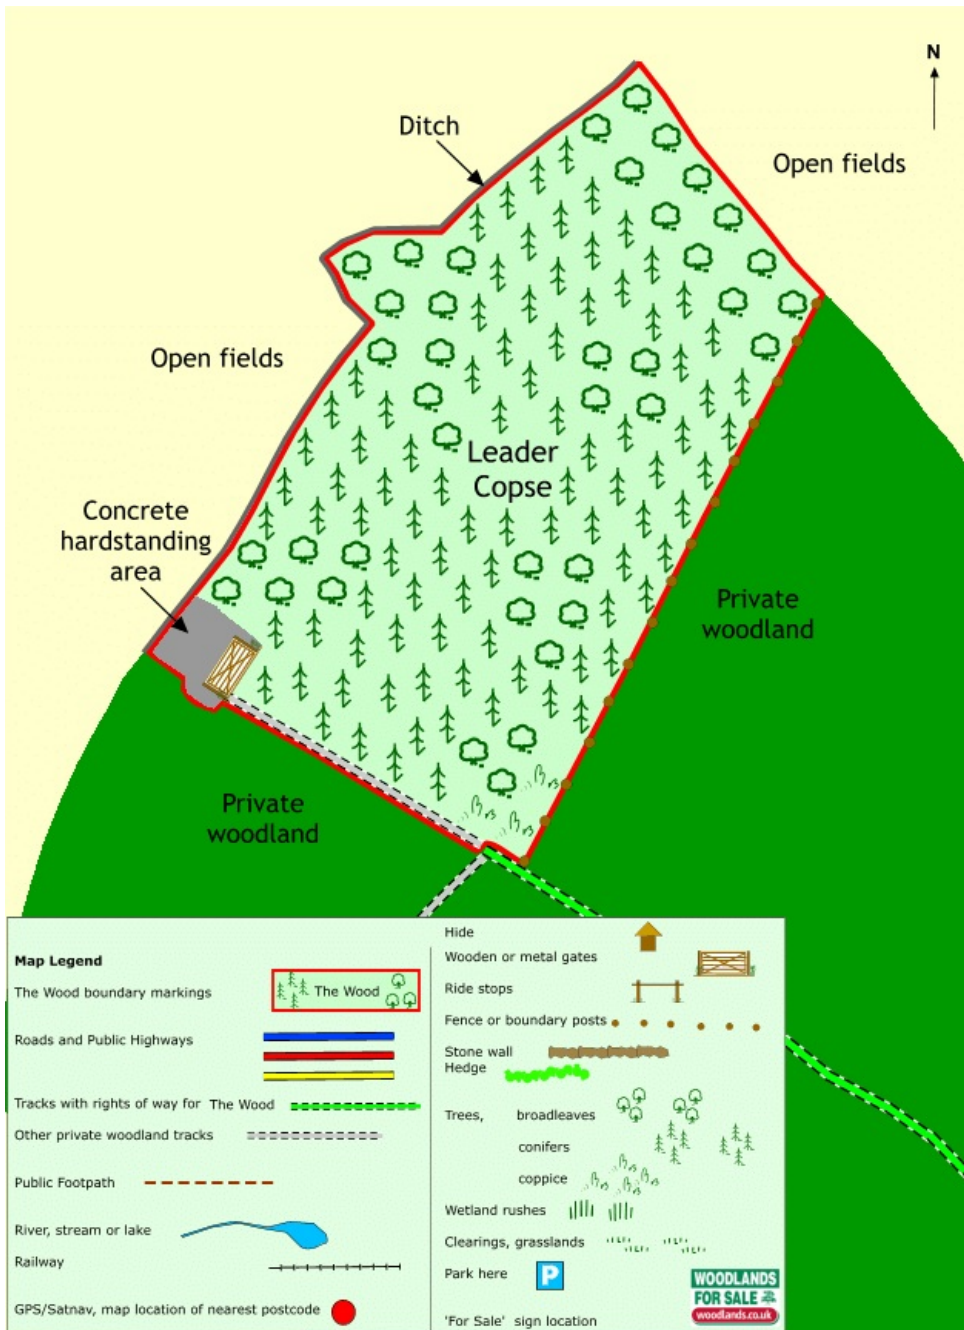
N

Ditch

Open fields

Open fields

Leader Copse

Concrete hardstanding area

Private woodland

Private woodland

Map Legend

The Wood boundary markings

The Wood

Roads and Public Highways

Tracks with rights of way for The Wood

Other private woodland tracks

Public Footpath

River, stream or lake

Railway

GPS/Satnav, map location of nearest postcode

Hide

Wooden or metal gates

Ride stops

Fence or boundary posts

Stone wall

Hedge

Trees, broadleaves

conifers

coppice

Wetland rushes

Clearings, grasslands

Park here

P

'For Sale' sign location

WOODLANDS FOR SALE
woodlands.co.uk